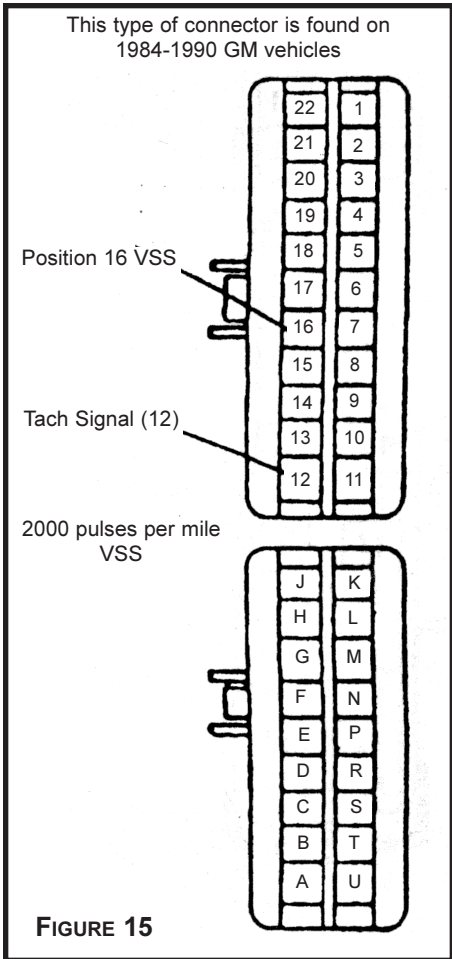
This type of connector is found on 1984-1990 GM vehicles

22 1
21 2
20 3
19 4
18 5
17 6
16 7
15 8
14 9
13 10
12 11

Position 16 VSS

Tach Signal (12)

2000 pulses per mile VSS

J K
H L
G M
F N
E P
D R
C S
B T
A U

FIGURE 15